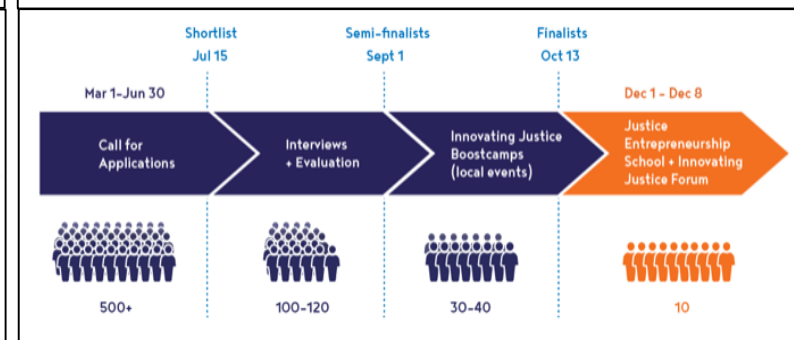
Shortlist
Jul 15

Semi-finalists
Sept 1

Finalists
Oct 13

Mar 1–Jun 30

Dec 1 – Dec 8

Call for Applications

Interviews + Evaluation

Innovating Justice Boostcamps (local events)

Justice Entrepreneurship School + Innovating Justice Forum

500+

100–120

30–40

10